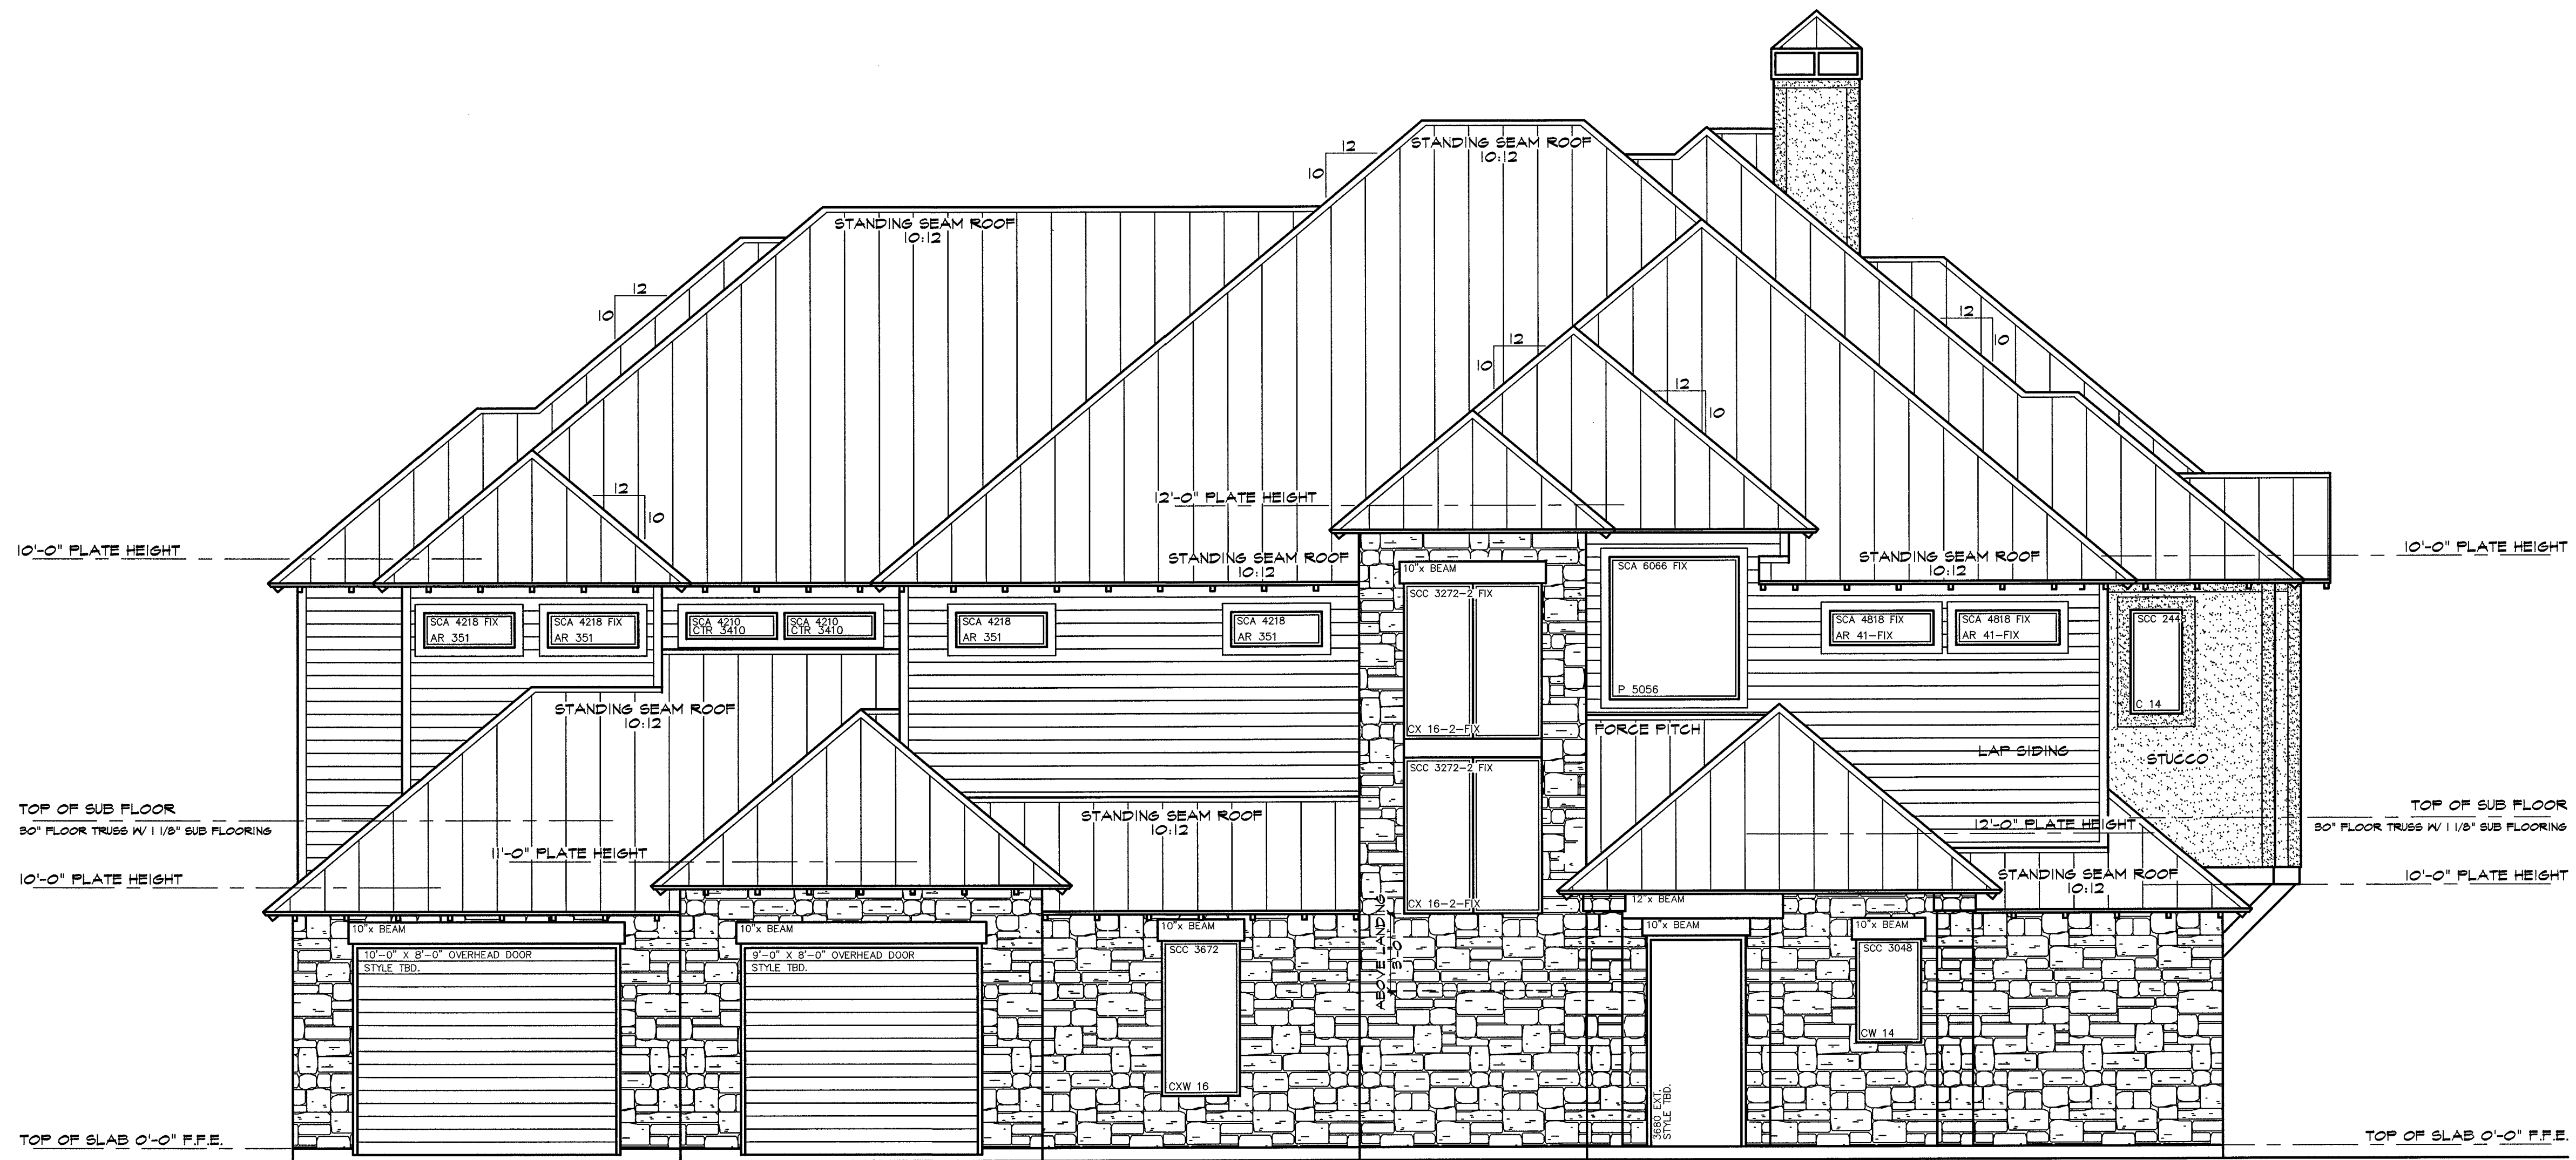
STANDING SEAM ROOF
10:12

12
10

STANDING SEAM ROOF
10:12

12
10

12
10

12
10

12
10

12
10

12'-0" PLATE HEIGHT

10'-0" PLATE HEIGHT

STANDING SEAM ROOF
10:12

STANDING SEAM ROOF
10:12

10'-0" PLATE HEIGHT

10"x BEAM

SCA 6066 FIX

SCC 3272-2 FIX

SCA 4218 FIX
AR 351

SCA 4218 FIX
AR 351

SCA 4210
CTR 3410

SCA 4210
CTR 3410

SCA 4218
AR 351

SCA 4218
AR 351

SCA 4818 FIX
AR 41-FIX

SCA 4818 FIX
AR 41-FIX

SCC 244

C 14

P 5056

STANDING SEAM ROOF
10:12

CX 16-2-FIX

FORCE PITCH

LAP SIDING

STUCCO

SCC 3272-2 FIX

TOP OF SUB FLOOR
30" FLOOR TRUSS W/ 1 1/8" SUB FLOORING

STANDING SEAM ROOF
10:12

12'-0" PLATE HEIGHT

TOP OF SUB FLOOR
30" FLOOR TRUSS W/ 1 1/8" SUB FLOORING

11'-0" PLATE HEIGHT

10'-0" PLATE HEIGHT

STANDING SEAM ROOF
10:12

10'-0" PLATE HEIGHT

CX 16-2-FIX

12"x BEAM

10"x BEAM

10"x BEAM

10"x BEAM

10"x BEAM

10"x BEAM

10'-0" X 8'-0" OVERHEAD DOOR
STYLE TBD.

9'-0" X 8'-0" OVERHEAD DOOR
STYLE TBD.

SCC 3672

ABOVE LANDING
3'-0"

SCC 3048

CW 14

CXW 16

3680 EXT.
STYLE TBD.

TOP OF SLAB 0'-0" F.F.E.

TOP OF SLAB 0'-0" F.F.E.